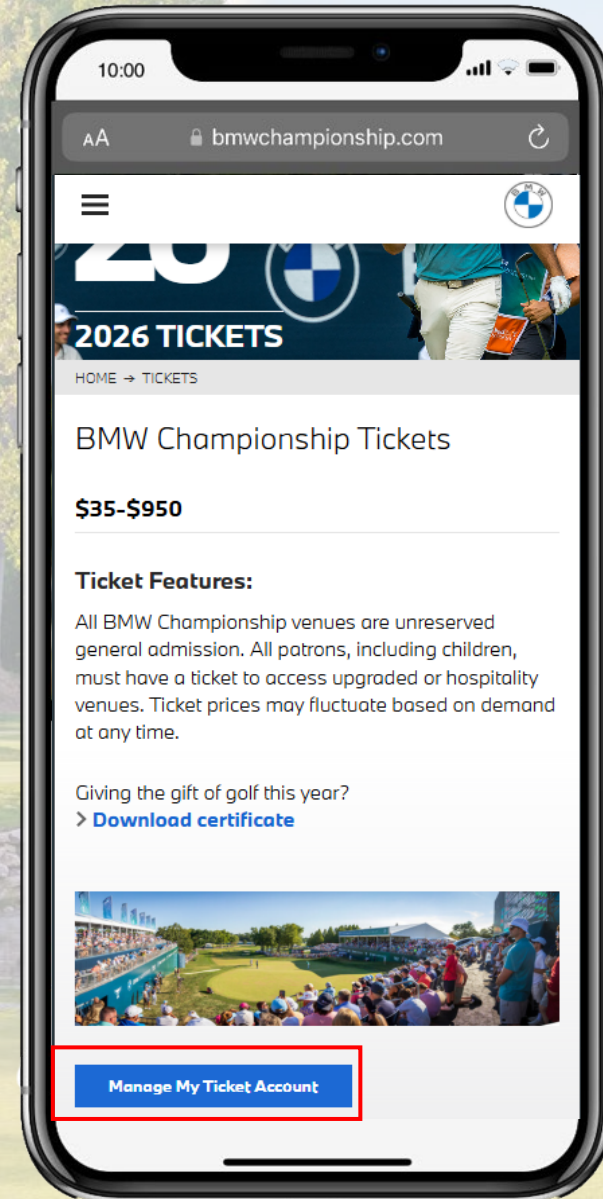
10:00

AA bmwchampionship.com

BMW

26

2026 TICKETS

HOME → TICKETS

BMW Championship Tickets

$35-$950

Ticket Features:

All BMW Championship venues are unreserved general admission. All patrons, including children, must have a ticket to access upgraded or hospitality venues. Ticket prices may fluctuate based on demand at any time.

Giving the gift of golf this year?
> Download certificate

Manage My Ticket Account